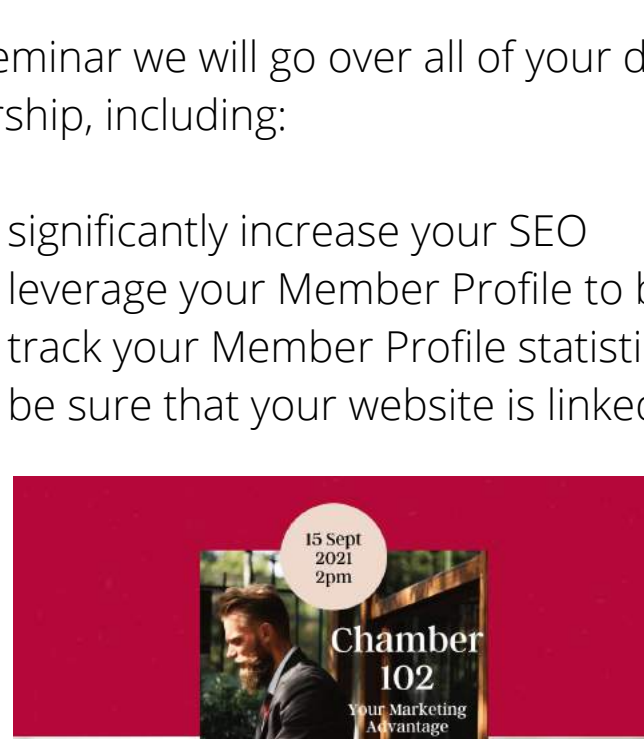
eminar we will go over all of your d
rship, including:

significantly increase your SEO
leverage your Member Profile to b
track your Member Profile statisti
be sure that your website is linked

15 Sept 2021 2pm

Chamber 102

Your Marketing Advantage